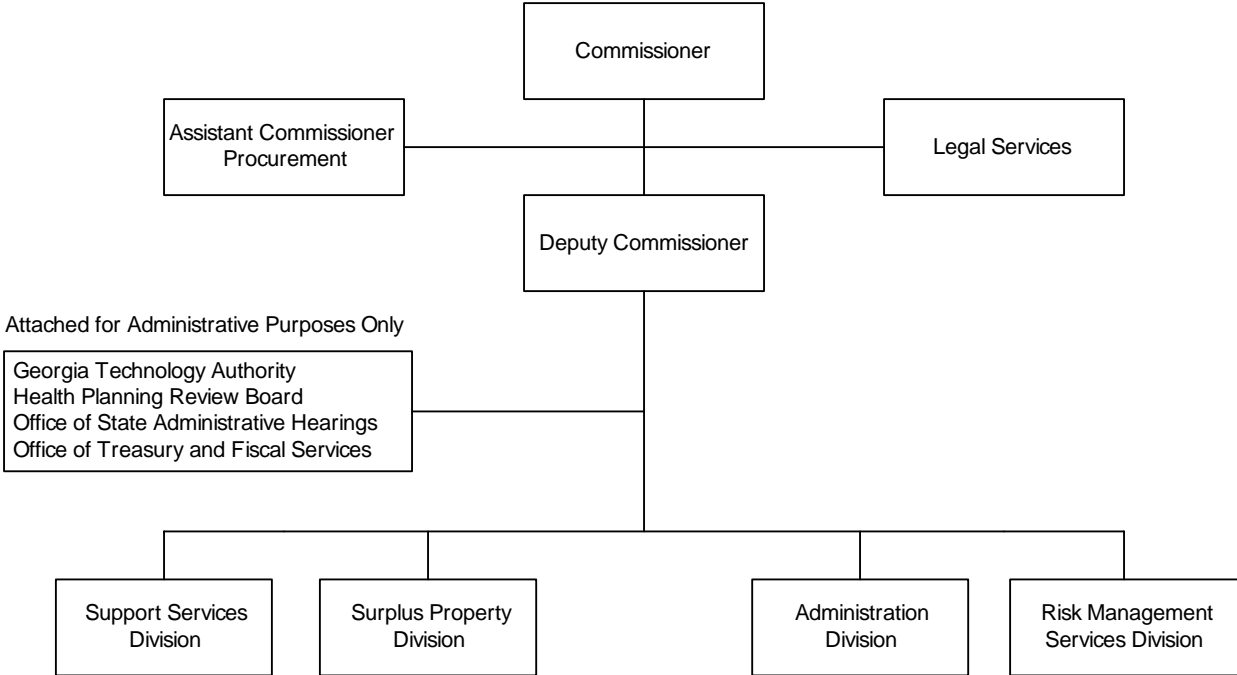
Commissioner

Assistant Commissioner
Procurement

Legal Services

Deputy Commissioner

Attached for Administrative Purposes Only

Georgia Technology Authority
Health Planning Review Board
Office of State Administrative Hearings
Office of Treasury and Fiscal Services

Support Services
Division

Surplus Property
Division

Administration
Division

Risk Management
Services Division